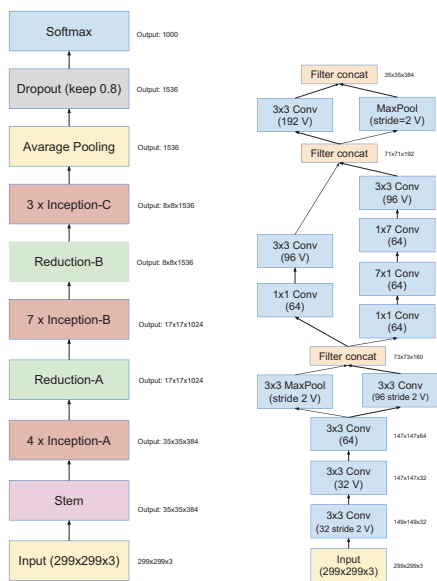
Softmax
Output: 1000

Dropout (keep 0.8)
Output: 1536

Avarage Pooling
Output: 1536

3 x Inception-C
Output: 8x8x1536

Reduction-B
Output: 8x8x1536

7 x Inception-B
Output: 17x17x1024

Reduction-A
Output: 17x17x1024

4 x Inception-A
Output: 35x35x384

Stem
Output: 35x35x384

Input (299x299x3)
299x299x3

Filter concat
35x35x384

3x3 Conv
(192 V)

MaxPool
(stride=2 V)

Filter concat
71x71x192

3x3 Conv
(96 V)

3x3 Conv
(96 V)

1x7 Conv
(64)

7x1 Conv
(64)

1x1 Conv
(64)

1x1 Conv
(64)

Filter concat
73x73x160

3x3 MaxPool
(stride 2 V)

3x3 Conv
(96 stride 2 V)

3x3 Conv
(64)
147x147x64

3x3 Conv
(32 V)
147x147x32

3x3 Conv
(32 stride 2 V)
149x149x32

Input
(299x299x3)
299x299x3